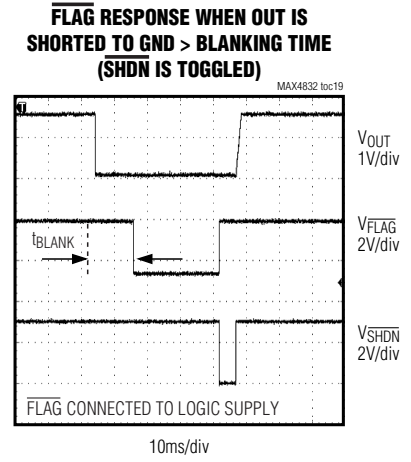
$\overline{\text{FLAG}}$ RESPONSE WHEN OUT IS SHORTED TO GND > BLANKING TIME ($\overline{\text{SHDN}}$ IS TOGGLED)

MAX4832 toc19

$V_{OUT}$ 1V/div

$t_{BLANK}$

$V_{\overline{FLAG}}$ 2V/div

$V_{\overline{SHDN}}$ 2V/div

$\overline{\text{FLAG}}$ CONNECTED TO LOGIC SUPPLY

10ms/div